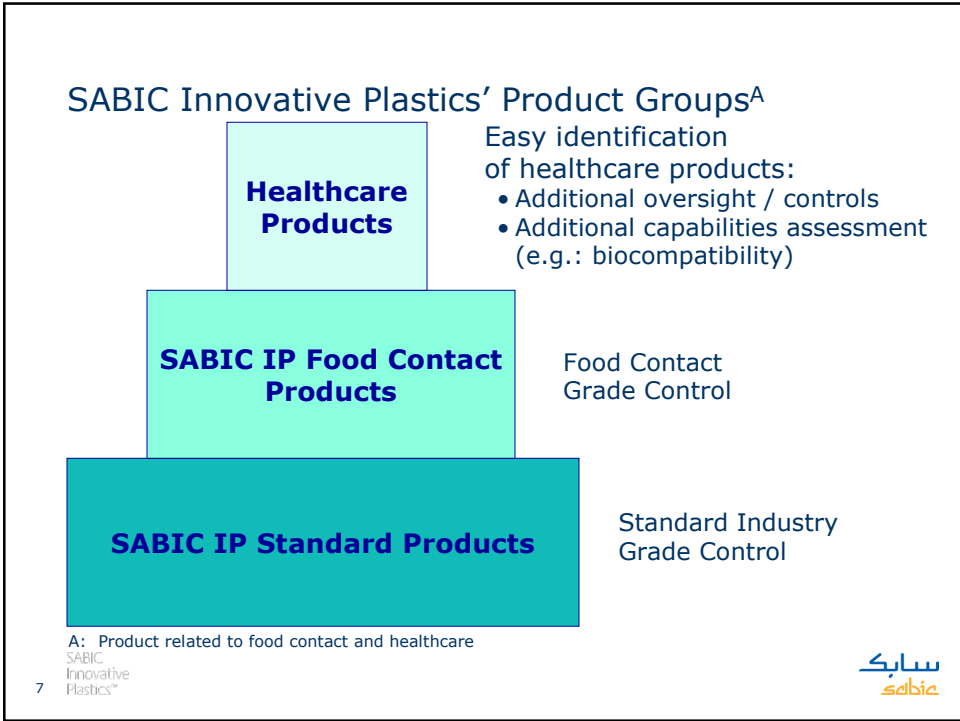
SABIC Innovative Plastics' Product Groups$^{A}$

Healthcare Products

Easy identification of healthcare products:
• Additional oversight / controls
• Additional capabilities assessment (e.g.: biocompatibility)

SABIC IP Food Contact Products

Food Contact Grade Control

SABIC IP Standard Products

Standard Industry Grade Control

A: Product related to food contact and healthcare

SABIC Innovative Plastics™

7

سابك
sabic